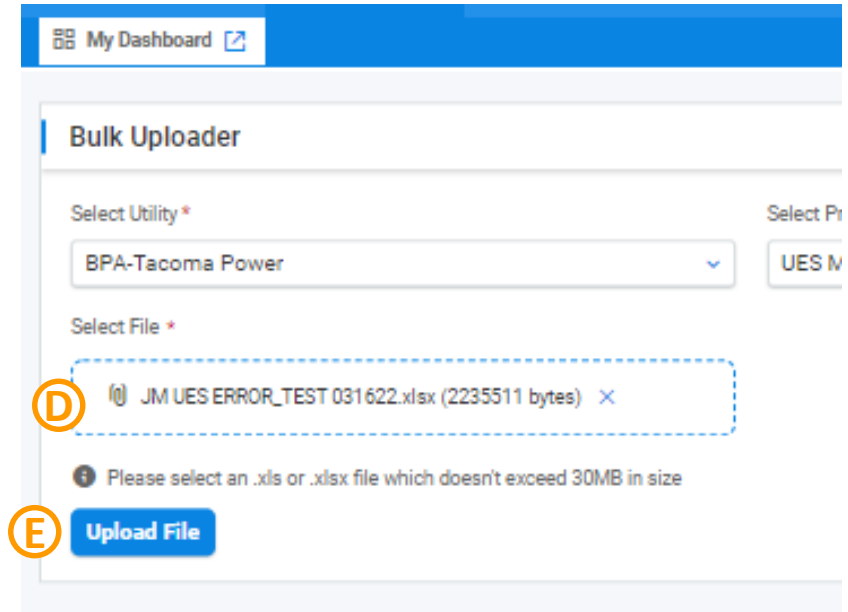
My Dashboard

Bulk Uploader

Select Utility *

BPA-Tacoma Power

Select Pr

UES M

Select File *

D

JM UES ERROR_TEST 031622.xlsx (2235511 bytes) ×

Please select an .xls or .xlsx file which doesn't exceed 30MB in size

E

Upload File